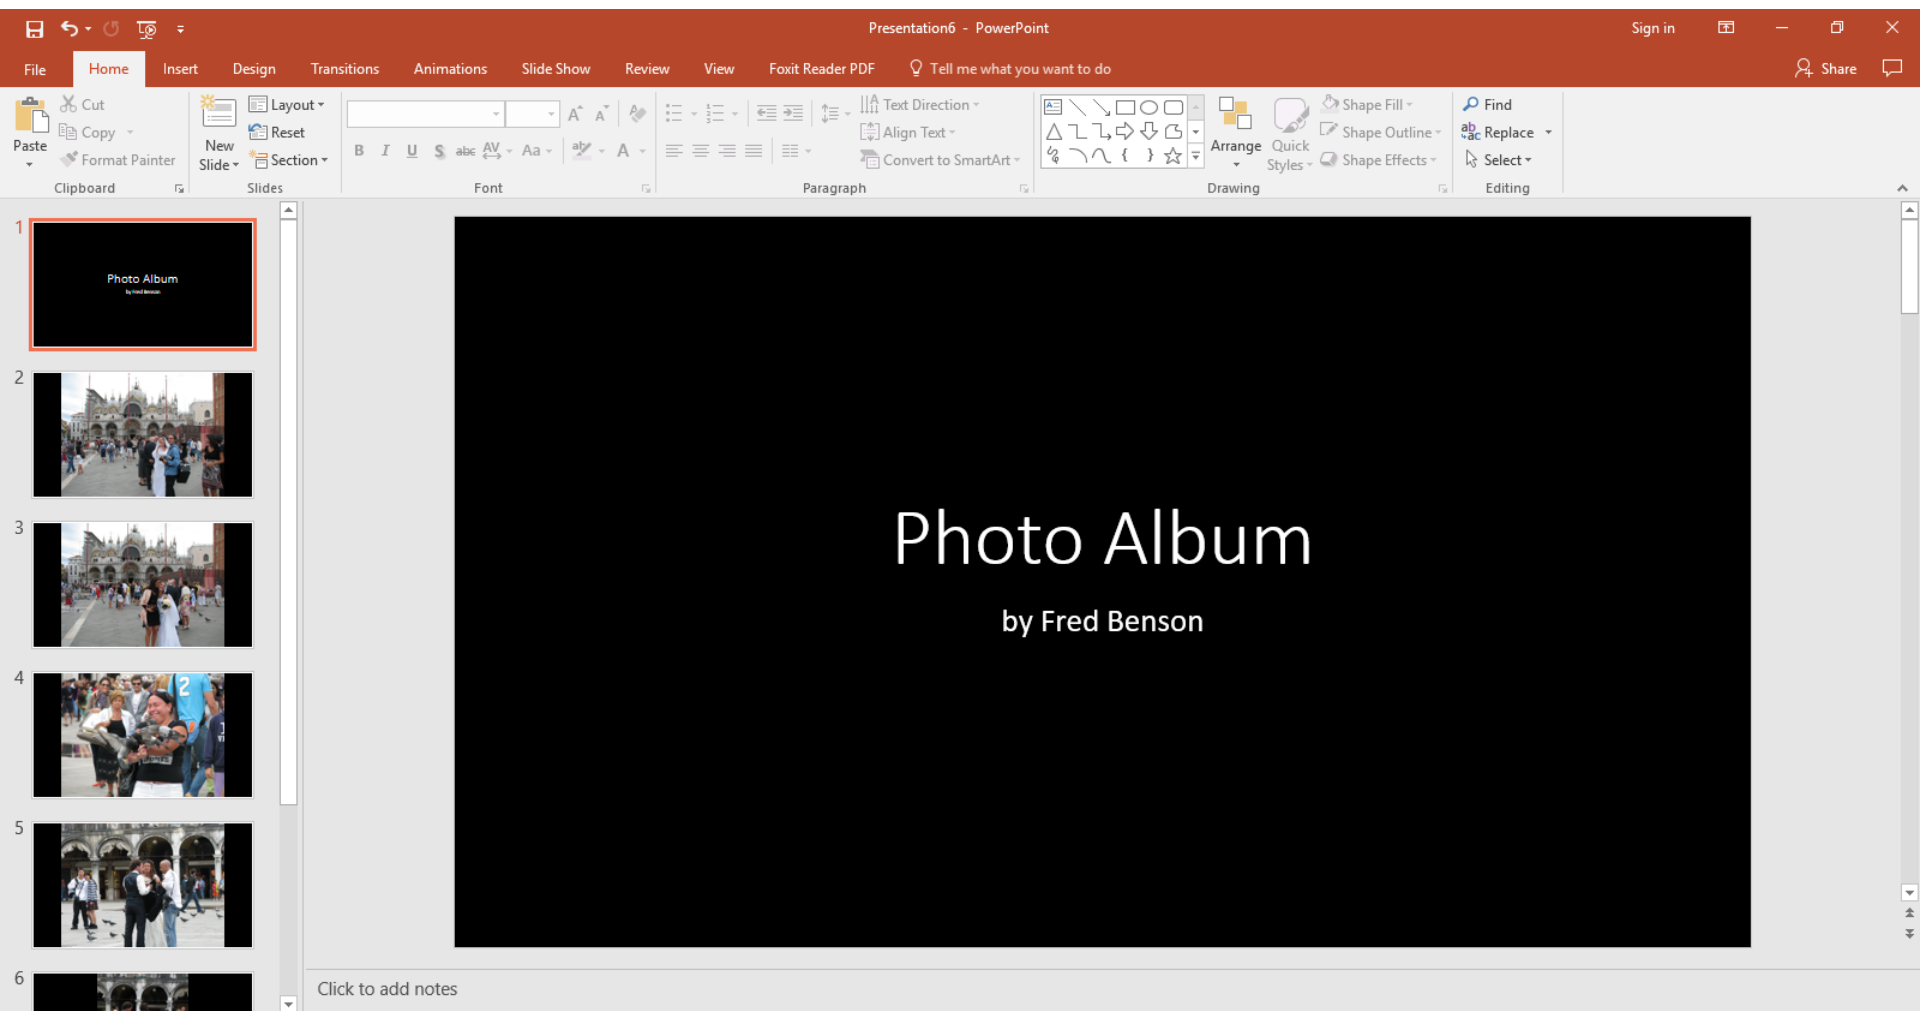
Presentation6 - PowerPoint

Sign in

File Home Insert Design Transitions Animations Slide Show Review View Foxit Reader PDF Tell me what you want to do

Share

Paste
Cut
Copy
Format Painter
Clipboard

New Slide
Layout
Reset
Section
Slides

B I U S abc AV Aa A
Font

Text Direction
Align Text
Convert to SmartArt
Paragraph

Arrange
Quick Styles
Shape Fill
Shape Outline
Shape Effects
Drawing

Find
Replace
Select
Editing

1
Photo Album

2

3

4

5

6

Photo Album

by Fred Benson

Click to add notes